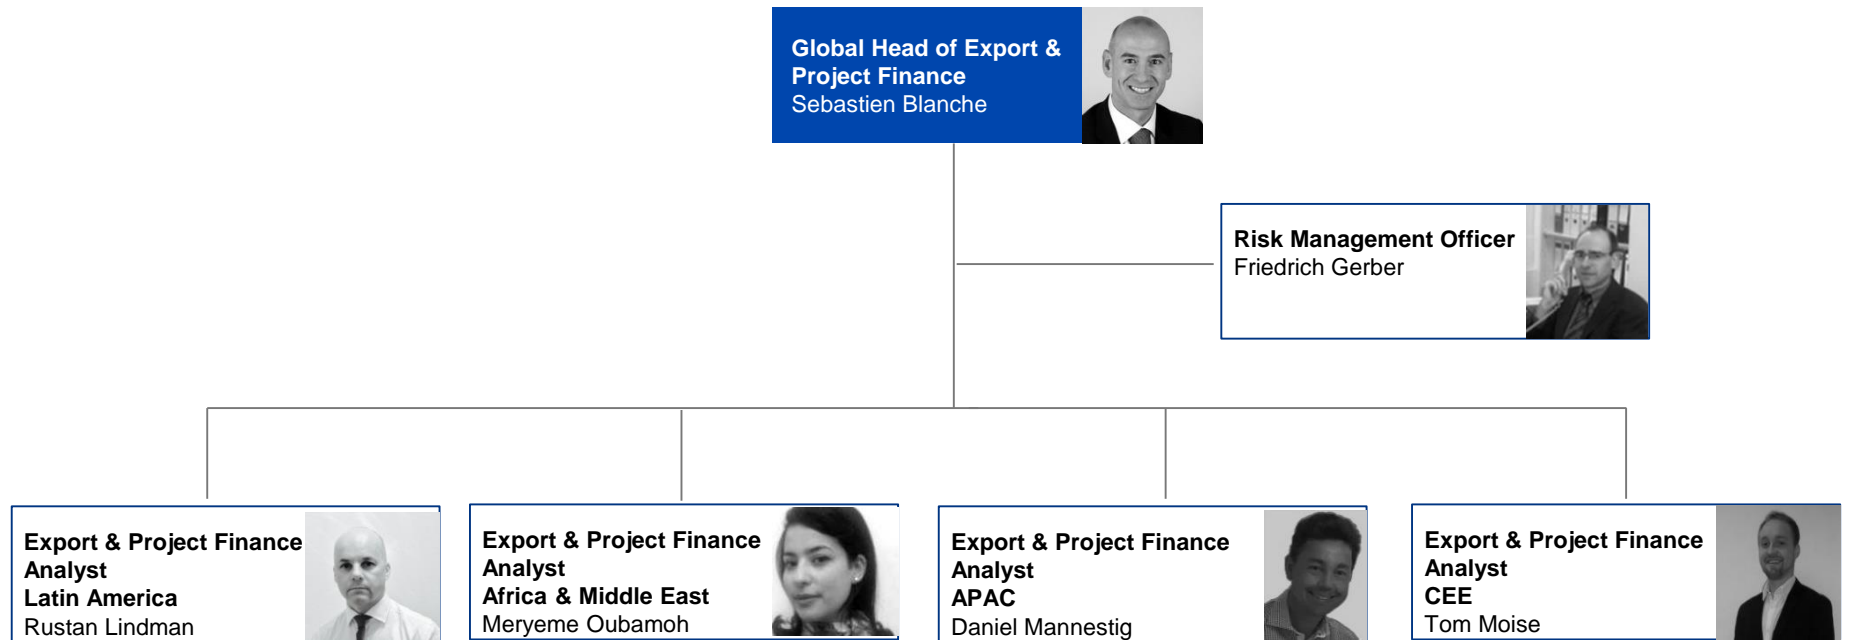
Global Head of Export & Project Finance
Sebastien Blanche

Risk Management Officer
Friedrich Gerber

Export & Project Finance Analyst
Latin America
Rustan Lindman

Export & Project Finance Analyst
Africa & Middle East
Meryeme Oubamoh

Export & Project Finance Analyst
APAC
Daniel Mannestig

Export & Project Finance Analyst
CEE
Tom Moise